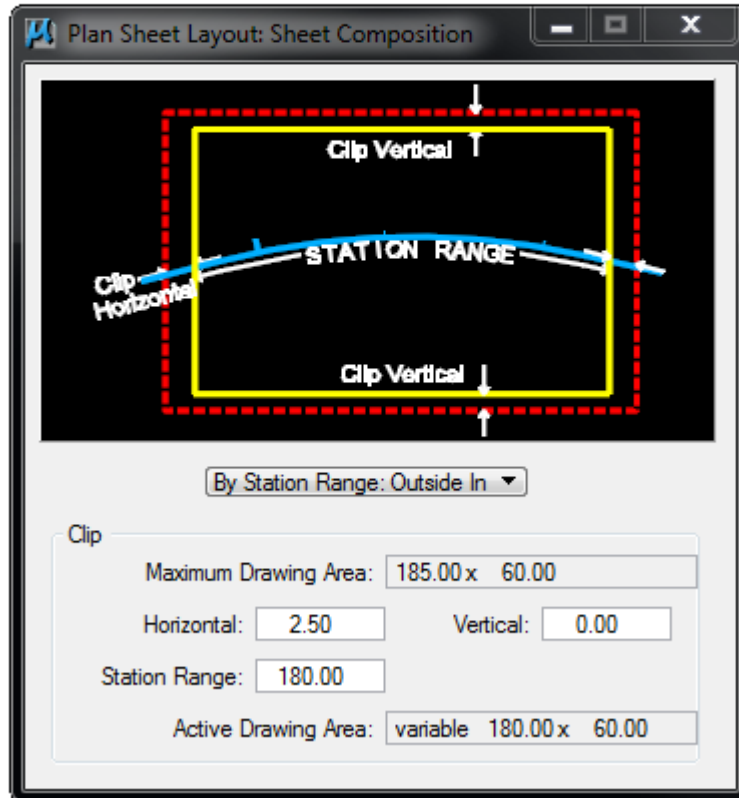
Plan Sheet Layout: Sheet Composition

Clip Vertical

STATION RANGE

Clip Horizontal

Clip Vertical

By Station Range: Outside In

Clip

Maximum Drawing Area: 185.00 x 60.00

Horizontal: 2.50

Vertical: 0.00

Station Range: 180.00

Active Drawing Area: variable 180.00 x 60.00